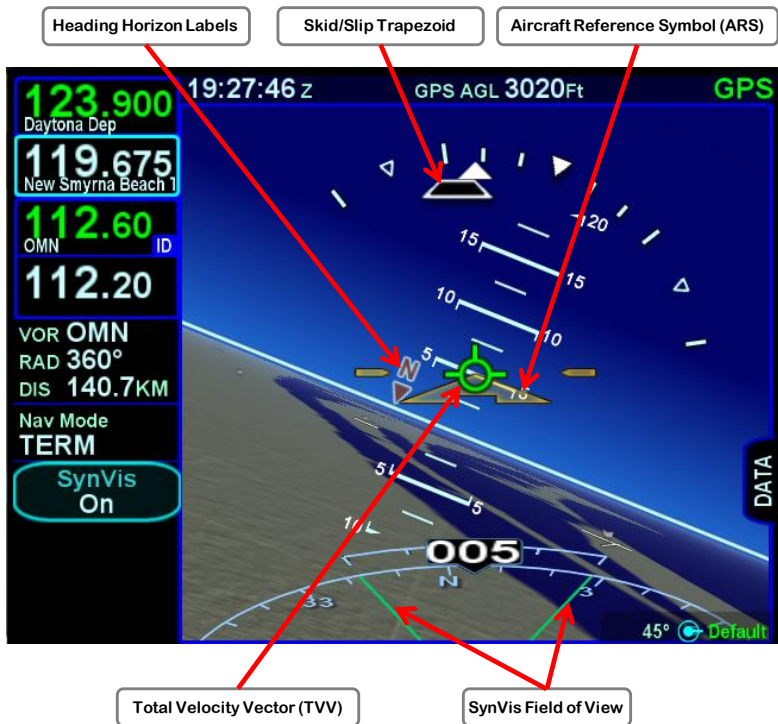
Heading Horizon Labels

Skid/Slip Trapezoid

Aircraft Reference Symbol (ARS)

123.900
Daytona Dep

119.675
New Smyrna Beach 1

112.60
OMN
ID

112.20

VOR OMN
RAD 360°
DIS 140.7KM

Nav Mode
TERM

SynVis
On

19:27:46 Z
GPS AGL 3020Ft
GPS

20
15
15
10
10
5
N
15
5
5
10

DATA

005
N
33
3

45°
Default

Total Velocity Vector (TVV)

SynVis Field of View